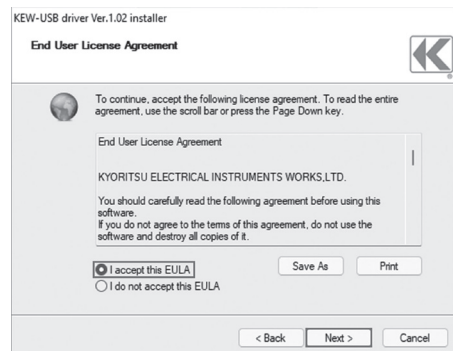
KEW-USB driver Ver.1.02 installer

End User License Agreement

To continue, accept the following license agreement. To read the entire agreement, use the scroll bar or press the Page Down key.

End User License Agreement

KYORITSU ELECTRICAL INSTRUMENTS WORKS,LTD.

You should carefully read the following agreement before using this software.
If you do not agree to the terms of this agreement, do not use the software and destroy all copies of it.

I accept this EULA

I do not accept this EULA

Save As

Print

< Back

Next >

Cancel